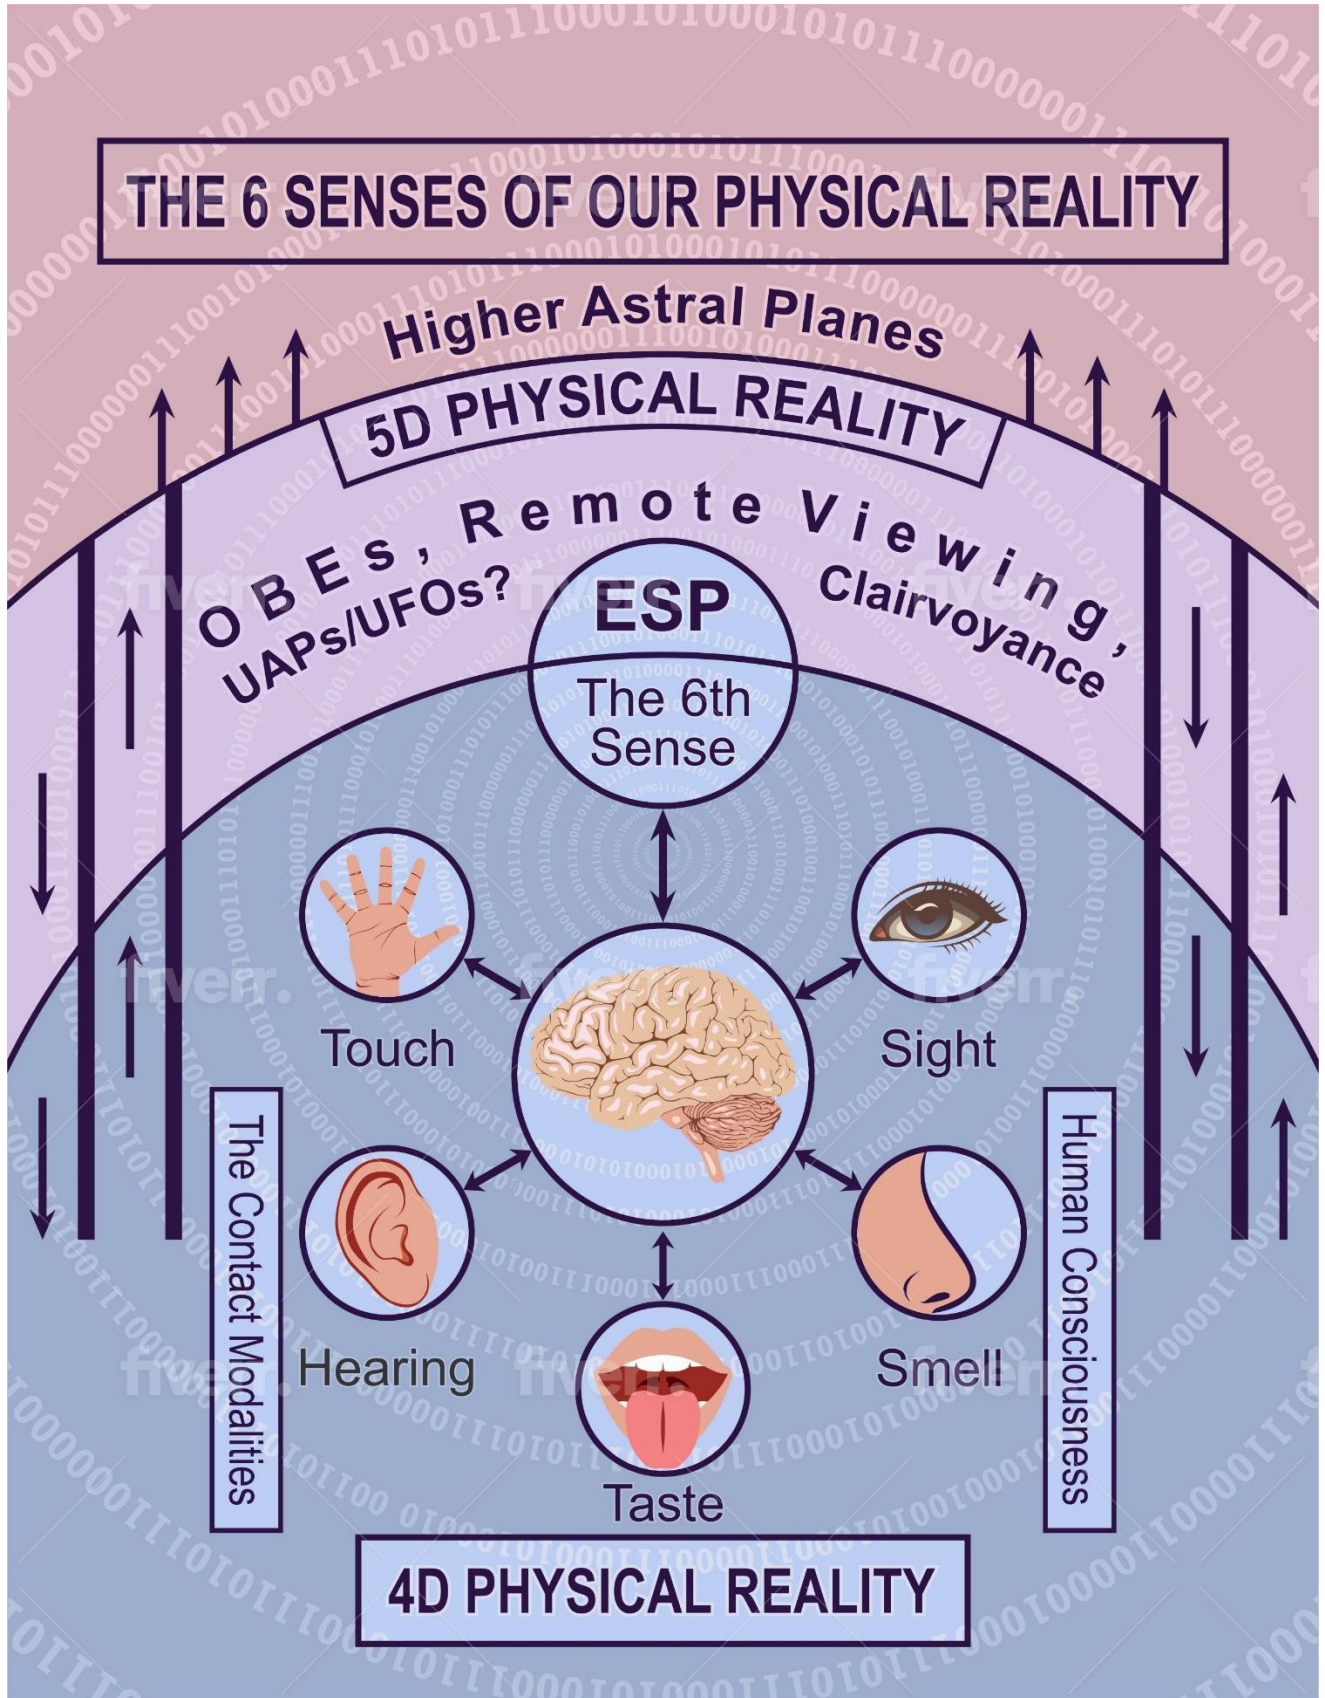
THE 6 SENSES OF OUR PHYSICAL REALITY

Higher Astral Planes

5D PHYSICAL REALITY

OBEs, Remote Viewing, Clairvoyance

UAPs/UFOs?

ESP

The 6th Sense

Touch

Sight

Hearing

Smell

Taste

The Contact Modalities

Human Consciousness

4D PHYSICAL REALITY

fiverr.